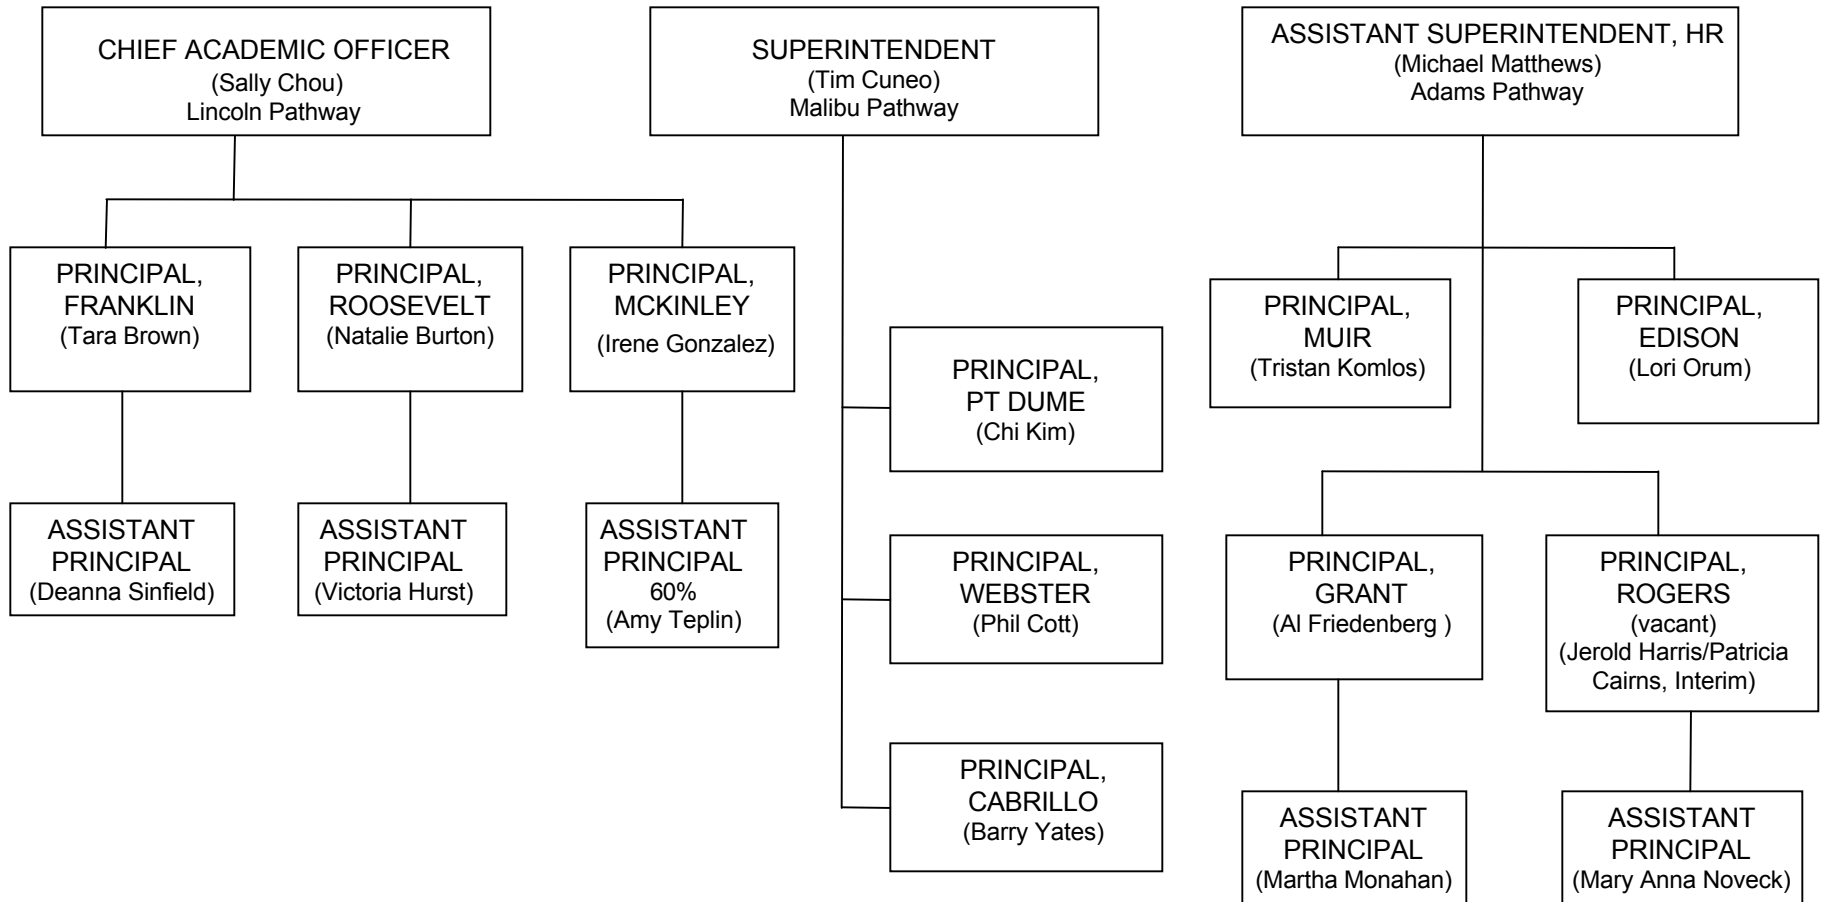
CHIEF ACADEMIC OFFICER
(Sally Chou)
Lincoln Pathway

PRINCIPAL, FRANKLIN
(Tara Brown)

ASSISTANT PRINCIPAL
(Deanna Sinfield)

PRINCIPAL, ROOSEVELT
(Natalie Burton)

ASSISTANT PRINCIPAL
(Victoria Hurst)

PRINCIPAL, MCKINLEY
(Irene Gonzalez)

ASSISTANT PRINCIPAL
60%
(Amy Teplin)

SUPERINTENDENT
(Tim Cuneo)
Malibu Pathway

PRINCIPAL, PT DUME
(Chi Kim)

PRINCIPAL, WEBSTER
(Phil Cott)

PRINCIPAL, CABRILLO
(Barry Yates)

ASSISTANT SUPERINTENDENT, HR
(Michael Matthews)
Adams Pathway

PRINCIPAL, MUIR
(Tristan Komlos)

PRINCIPAL, EDISON
(Lori Orum)

PRINCIPAL, GRANT
(Al Friedenberg )

ASSISTANT PRINCIPAL
(Martha Monahan)

PRINCIPAL, ROGERS
(vacant)
(Jerold Harris/Patricia Cairns, Interim)

ASSISTANT PRINCIPAL
(Mary Anna Noveck)